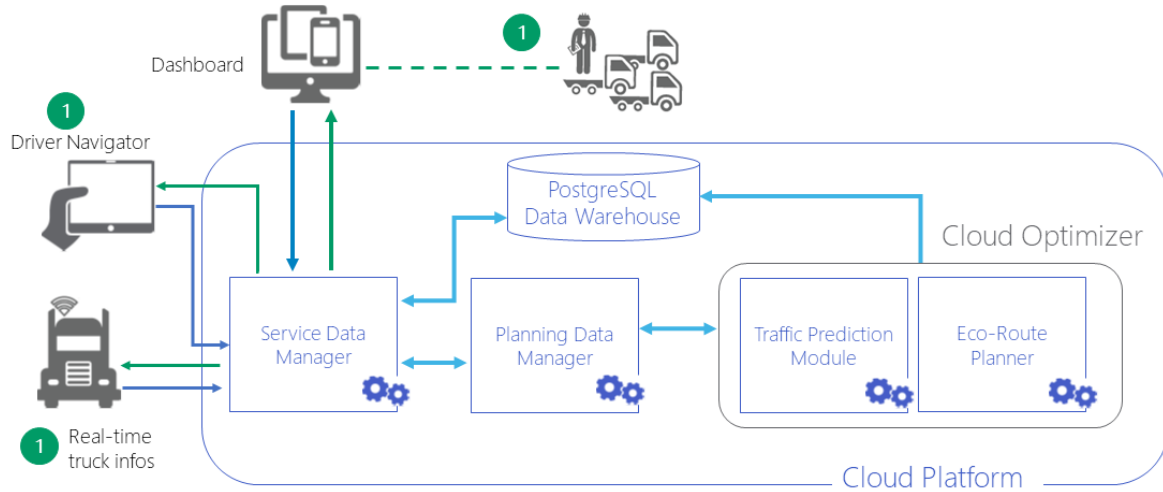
Dashboard

1

1
Driver Navigator

PostgreSQL
Data Warehouse

Cloud Optimizer

Service Data
Manager

Planning Data
Manager

Traffic Prediction
Module

Eco-Route
Planner

1 Real-time
truck infos

Cloud Platform